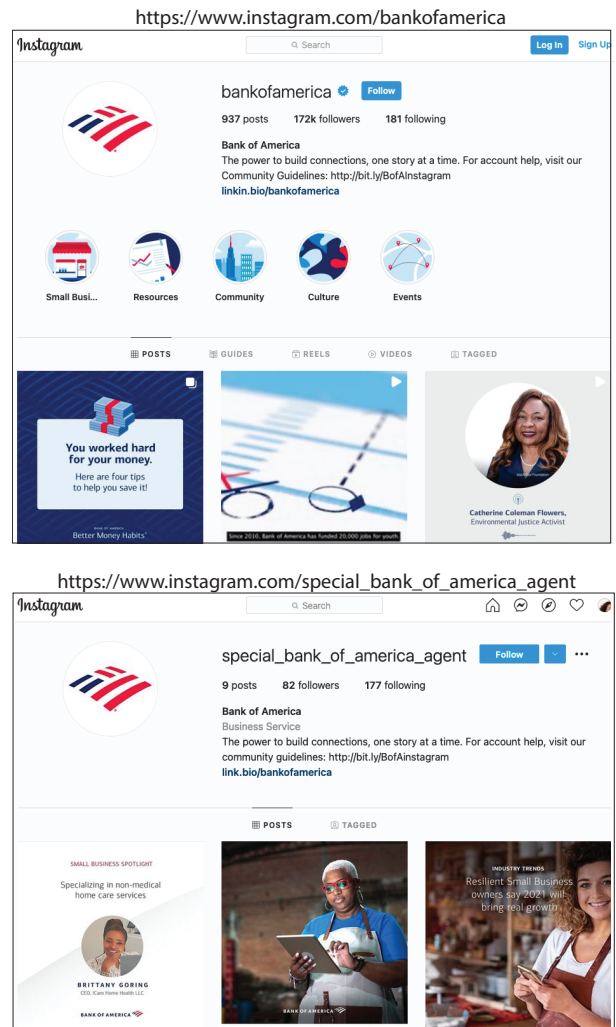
https://www.instagram.com/bankofamerica

Instagram

Search

Log In

Sign Up

bankofamerica

Follow

937 posts 172k followers 181 following

Bank of America

The power to build connections, one story at a time. For account help, visit our Community Guidelines: http://bit.ly/BofAInstagram

linkin.bio/bankofamerica

Small Busi...

Resources

Community

Culture

Events

POSTS

GUIDES

REELS

VIDEOS

TAGGED

You worked hard for your money.

Here are four tips to help you save it!

BANK OF AMERICA

Better Money Habits

Since 2010, Bank of America has funded 20,000 jobs for youth.

Catherine Coleman Flowers, Environmental Justice Activist

https://www.instagram.com/special_bank_of_america_agent

Instagram

Search

special_bank_of_america_agent

Follow

9 posts 82 followers 177 following

Bank of America

Business Service

The power to build connections, one story at a time. For account help, visit our community guidelines: http://bit.ly/BofAInstagram

link.bio/bankofamerica

POSTS

TAGGED

SMALL BUSINESS SPOTLIGHT

Specializing in non-medical home care services

BRITTANY GORING

CEO, ICare Home Health LLC

BANK OF AMERICA

BANK OF AMERICA

INDUSTRY TRENDS

Resilient Small Business owners say 2021 will bring real growth